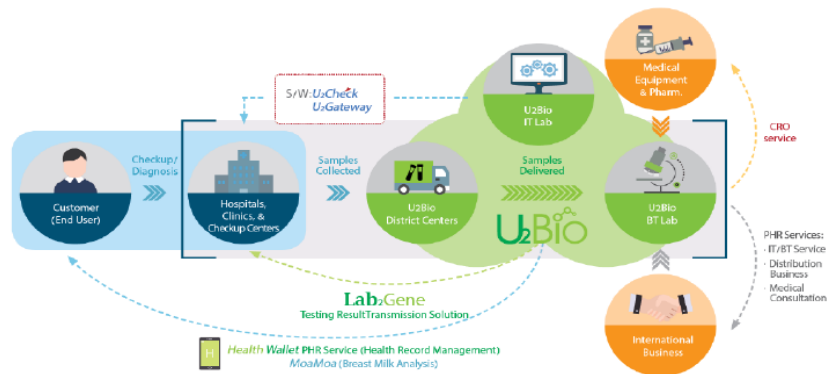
S/W: U2Check U2Gateway

Customer (End User)

Checkup/ Diagnosis

Hospitals, Clinics, & Checkup Centers

Samples Collected

U2Bio District Centers

Samples Delivered

U2Bio IT Lab

U2Bio BT Lab

U2Bio

Medical Equipment & Pharm.

CRO service

PHR Services:
- IT/BT Service
- Distribution Business
- Medical Consultation

International Business

Lab2Gene
Testing ResultTransmission Solution

Health Wallet PHR Service (Health Record Management)
MoaMoa (Breast Milk Analysis)